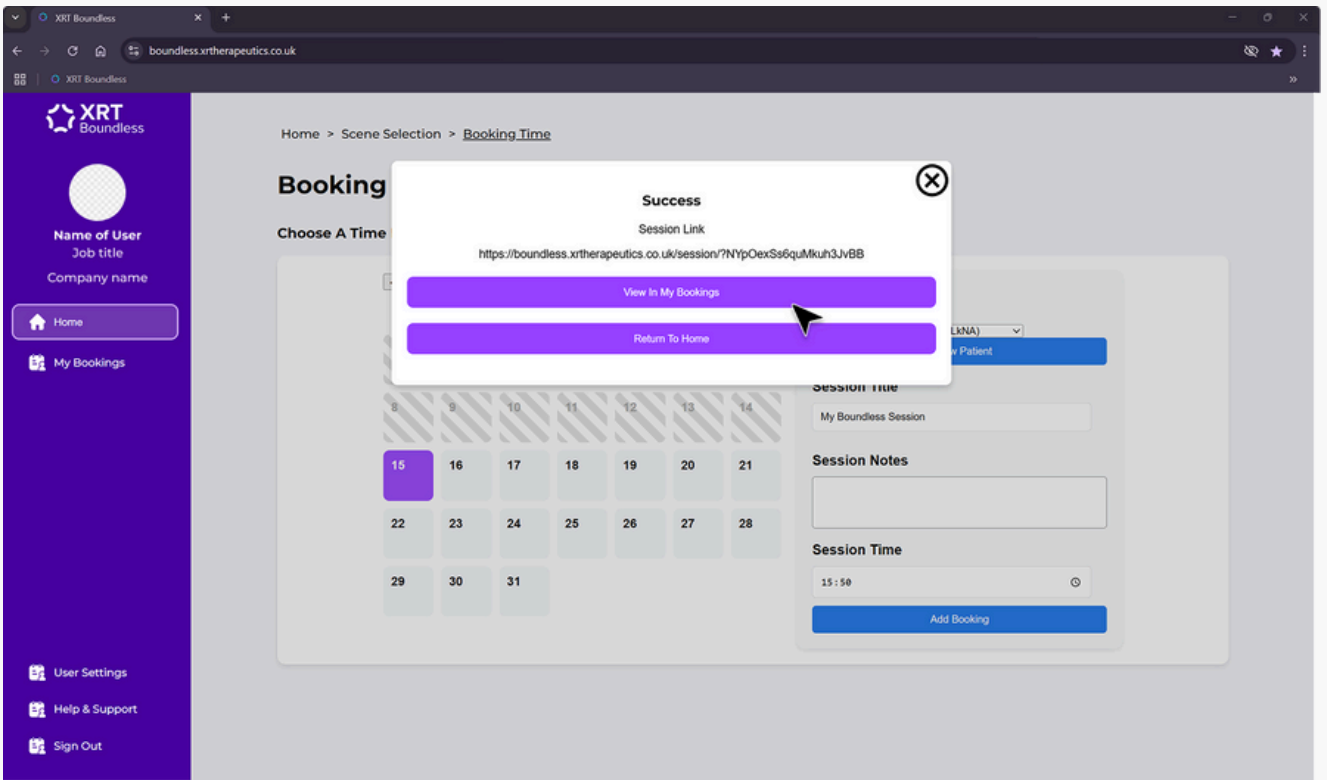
XRT Boundless

boundless.xrtherapeutics.co.uk

XRT Boundless

XRT Boundless

Name of User
Job title
Company name

Home

My Bookings

Home > Scene Selection > Booking Time

Booking

Choose A Time

Success

Session Link

https://boundless.xrtherapeutics.co.uk/session/?NYpOexSs6quMkuh3JvBB

View In My Bookings

Return To Home

LkNA)

w Patient

Session Title

My Boundless Session

Session Notes

Session Time

15:50

Add Booking

| 8 | 9 | 10 | 11 | 12 | 13 | 14 |
|---|---|---|---|---|---|---|
| 15 | 16 | 17 | 18 | 19 | 20 | 21 |
| 22 | 23 | 24 | 25 | 26 | 27 | 28 |
| 29 | 30 | 31 | | | | |

User Settings

Help & Support

Sign Out